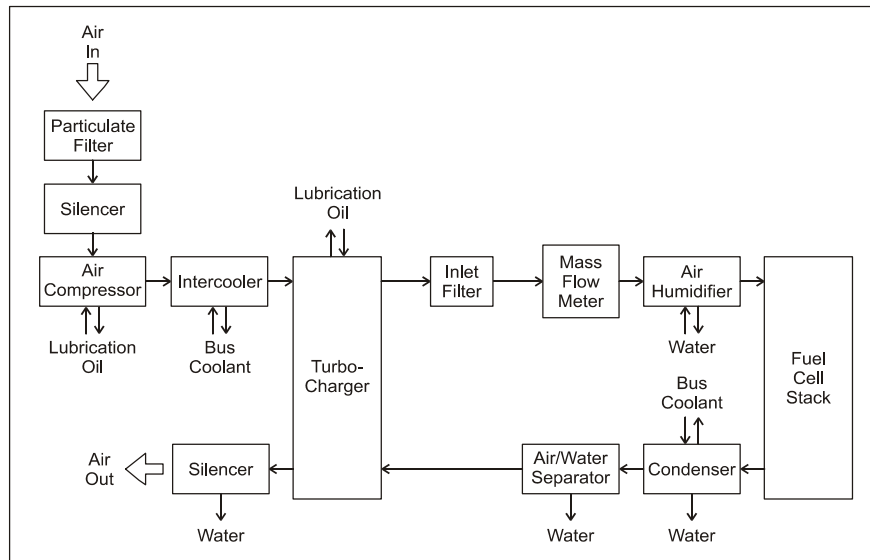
Air In

Particulate Filter

Silencer

Air Compressor

Lubrication Oil

Intercooler

Bus Coolant

Lubrication Oil

Turbo-Charger

Inlet Filter

Mass Flow Meter

Air Humidifier

Water

Fuel Cell Stack

Bus Coolant

Condenser

Water

Air/Water Separator

Water

Silencer

Water

Air Out